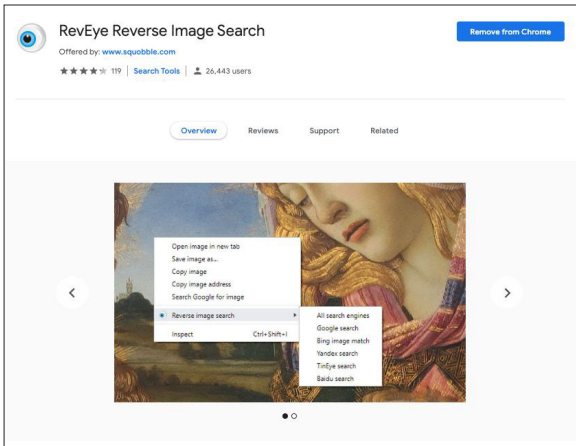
RevEye Reverse Image Search

Offered by: www.squobble.com

119 | Search Tools | 26,443 users

Remove from Chrome

Overview Reviews Support Related

Open image in new tab
Save image as...
Copy image
Copy image address
Search Google for image

Reverse image search

Inspect Ctrl+Shift+I

All search engines
Google search
Bing image match
Yandex search
TinEye search
Baidu search